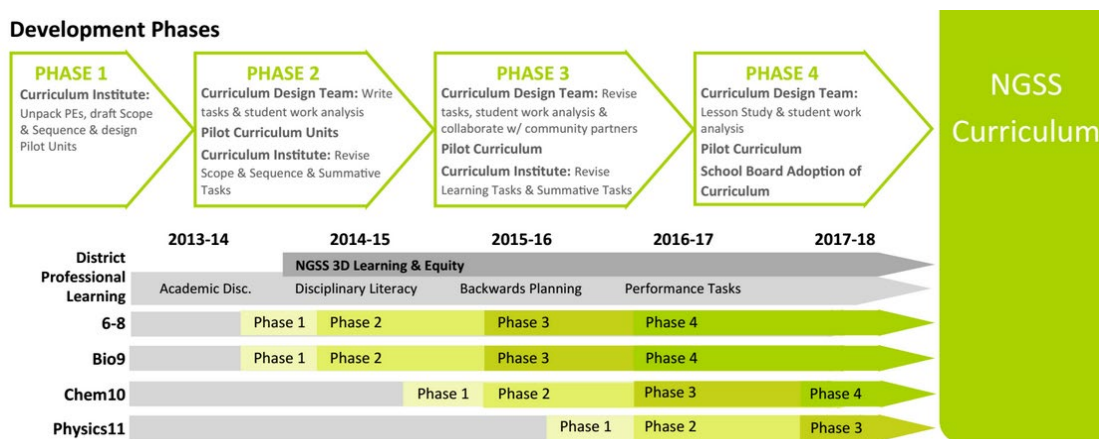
Development Phases

PHASE 1
Curriculum Institute: Unpack PEs, draft Scope & Sequence & design Pilot Units

PHASE 2
Curriculum Design Team: Write tasks & student work analysis
Pilot Curriculum Units
Curriculum Institute: Revise Scope & Sequence & Summative Tasks

PHASE 3
Curriculum Design Team: Revise tasks, student work analysis & collaborate w/ community partners
Pilot Curriculum
Curriculum Institute: Revise Learning Tasks & Summative Tasks

PHASE 4
Curriculum Design Team: Lesson Study & student work analysis
Pilot Curriculum
School Board Adoption of Curriculum

NGSS Curriculum

| | 2013-14 | 2014-15 | 2015-16 | 2016-17 | 2017-18 |
|---|---|---|---|---|---|
| District Professional Learning | | NGSS 3D Learning & Equity | | | |
| | Academic Disc. | Disciplinary Literacy | Backwards Planning | Performance Tasks | |
| 6-8 | Phase 1 | Phase 2 | Phase 3 | Phase 4 | |
| Bio9 | Phase 1 | Phase 2 | Phase 3 | Phase 4 | |
| Chem10 | | Phase 1 | Phase 2 | Phase 3 | Phase 4 |
| Physics11 | | | Phase 1 | Phase 2 | Phase 3 |